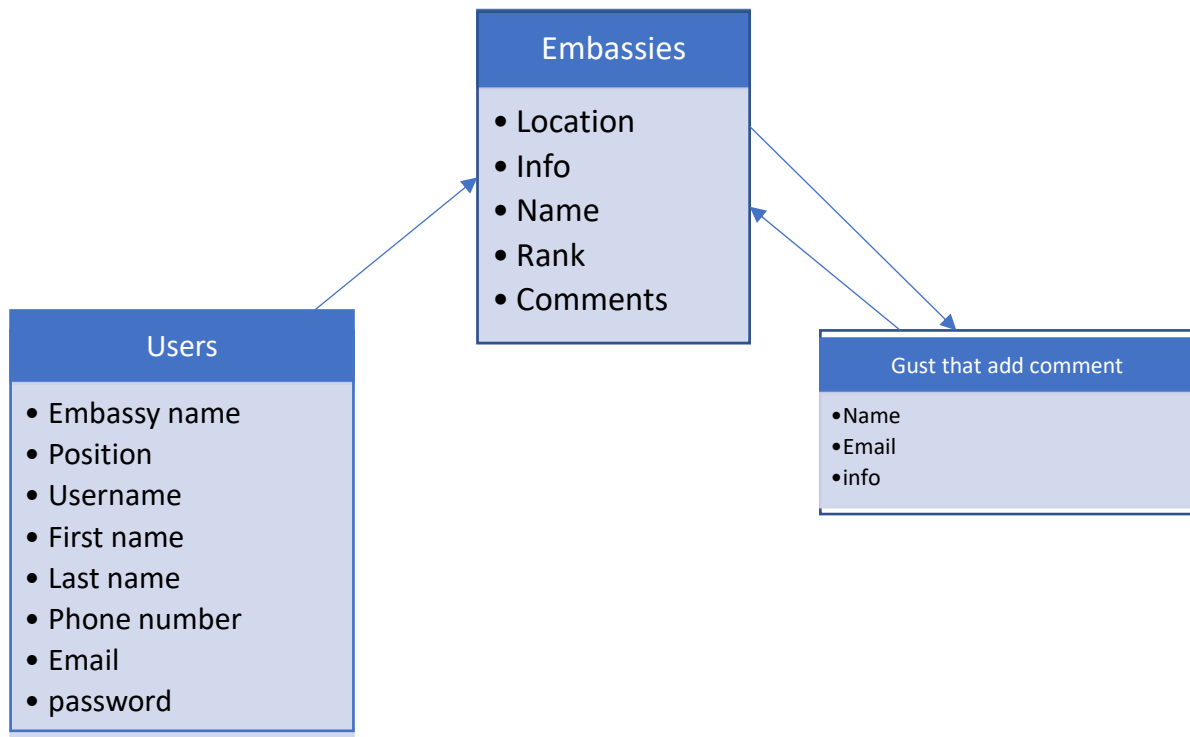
Embassies

- Location
- Info
- Name
- Rank
- Comments

Users

- Embassy name
- Position
- Username
- First name
- Last name
- Phone number
- Email
- password

Gust that add comment

- Name
- Email
- info